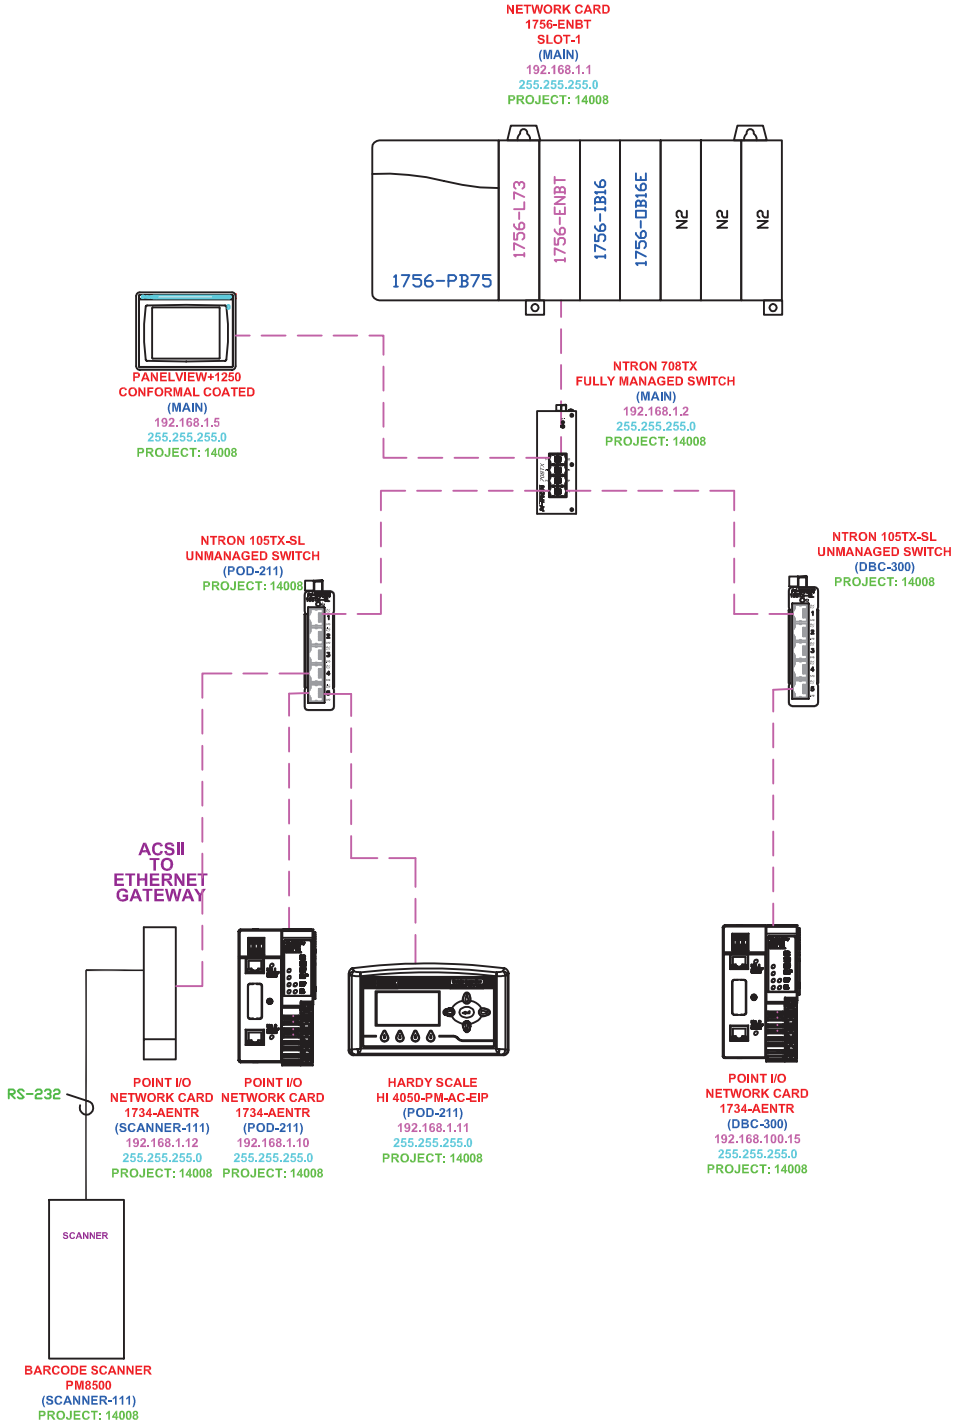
NETWORK CARD
1756-ENBT
SLOT-1
(MAIN)
192.168.1.1
255.255.255.0
PROJECT: 14008

1756-PB75

1756-L73

1756-ENBT

1756-IB16

1756-OB16E

N2

N2

N2

PANELVIEW+1250
CONFORMAL COATED
(MAIN)
192.168.1.5
255.255.255.0
PROJECT: 14008

NTRON 708TX
FULLY MANAGED SWITCH
(MAIN)
192.168.1.2
255.255.255.0
PROJECT: 14008

NTRON 105TX-SL
UNMANAGED SWITCH
(POD-211)
PROJECT: 14008

NTRON 105TX-SL
UNMANAGED SWITCH
(DBC-300)
PROJECT: 14008

ACSII
TO
ETHERNET
GATEWAY

RS-232

POINT I/O
NETWORK CARD
1734-AENTR
(SCANNER-111)
192.168.1.12
255.255.255.0
PROJECT: 14008

POINT I/O
NETWORK CARD
1734-AENTR
(POD-211)
192.168.1.10
255.255.255.0
PROJECT: 14008

HARDY SCALE
HI 4050-PM-AC-EIP
(POD-211)
192.168.1.11
255.255.255.0
PROJECT: 14008

POINT I/O
NETWORK CARD
1734-AENTR
(DBC-300)
192.168.100.15
255.255.255.0
PROJECT: 14008

SCANNER

BARCODE SCANNER
PM8500
(SCANNER-111)
PROJECT: 14008